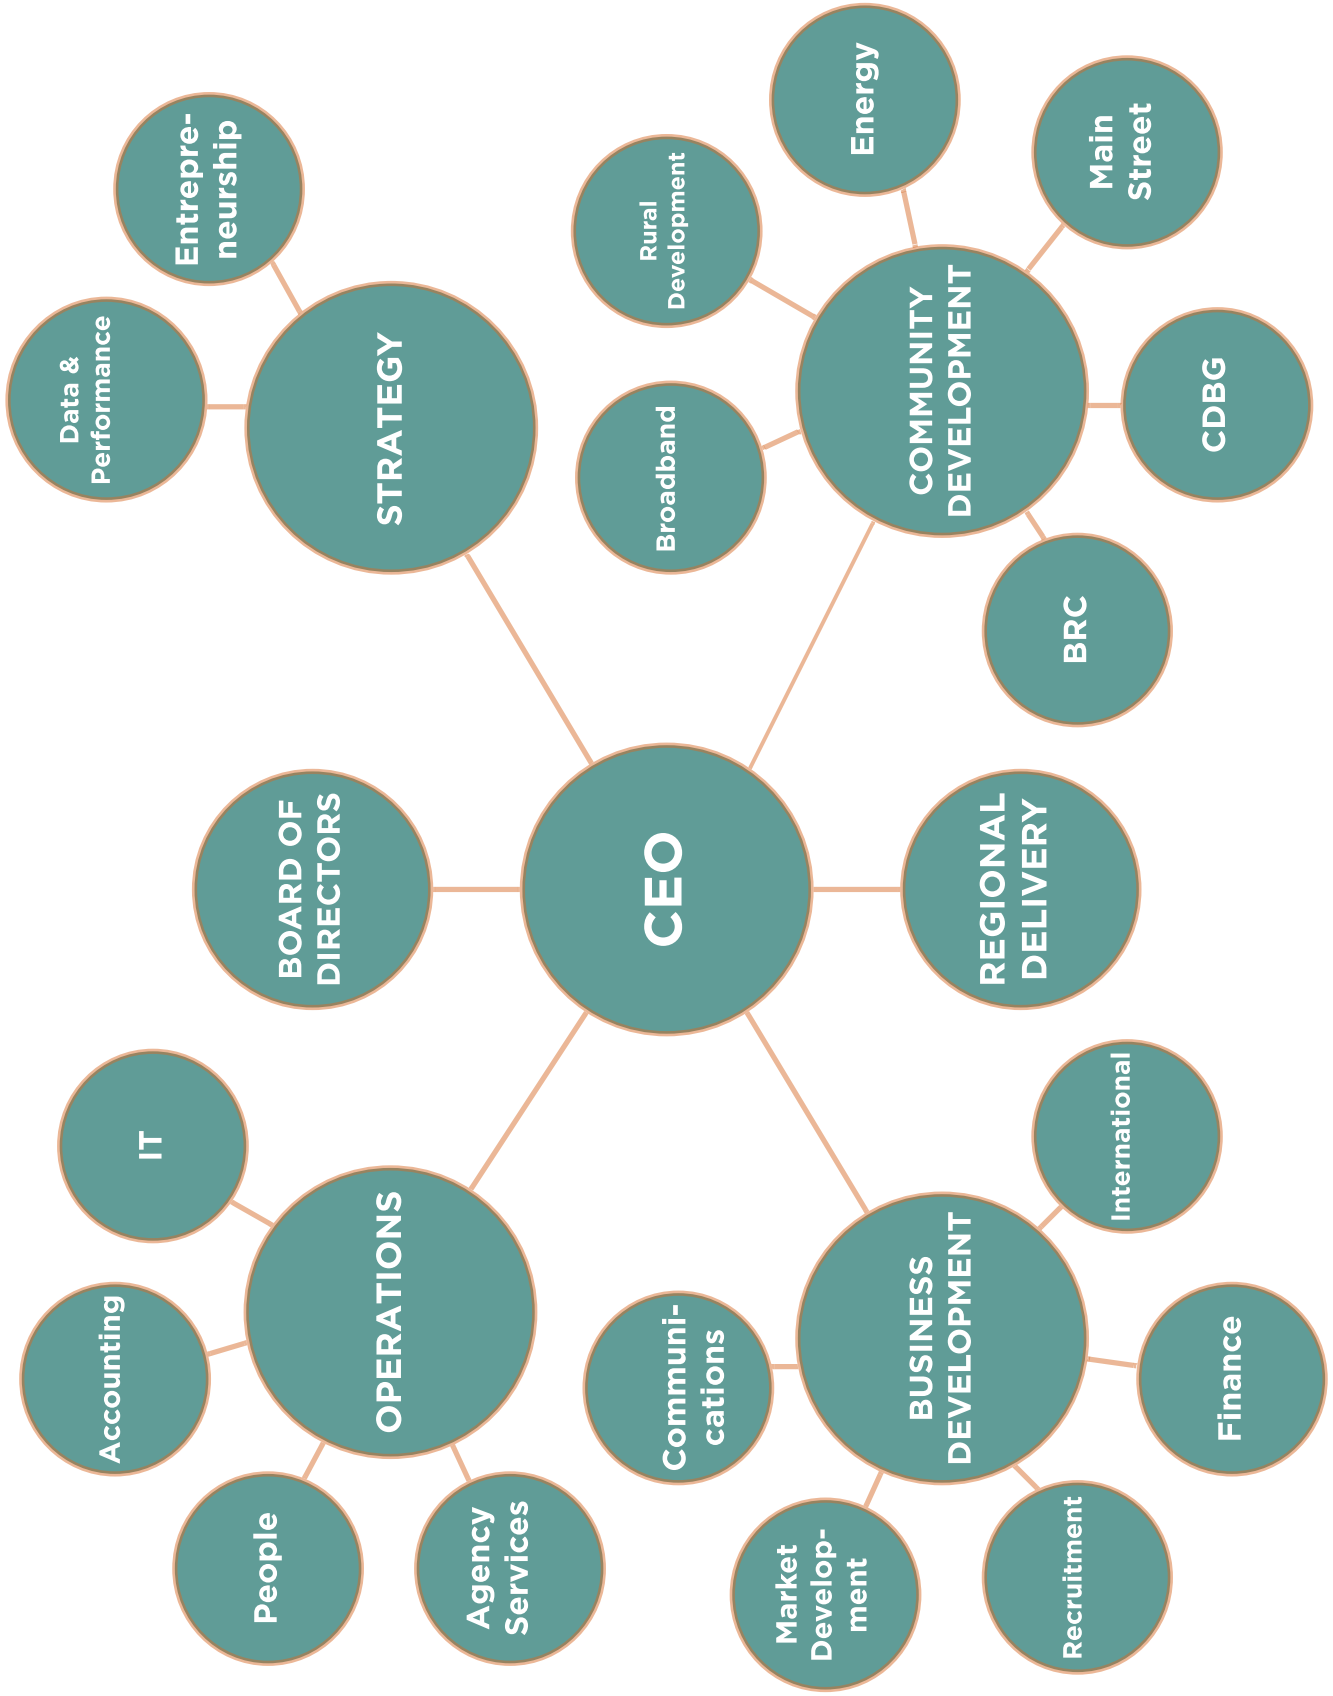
CEO

BOARD OF DIRECTORS

REGIONAL DELIVERY

STRATEGY

Entrepreneurship

Data & Performance

COMMUNITY DEVELOPMENT

Energy

Main Street

Rural Development

CDBG

Broadband

BRC

OPERATIONS

IT

Accounting

People

Agency Services

BUSINESS DEVELOPMENT

International

Communications

Finance

Market Development

Recruitment